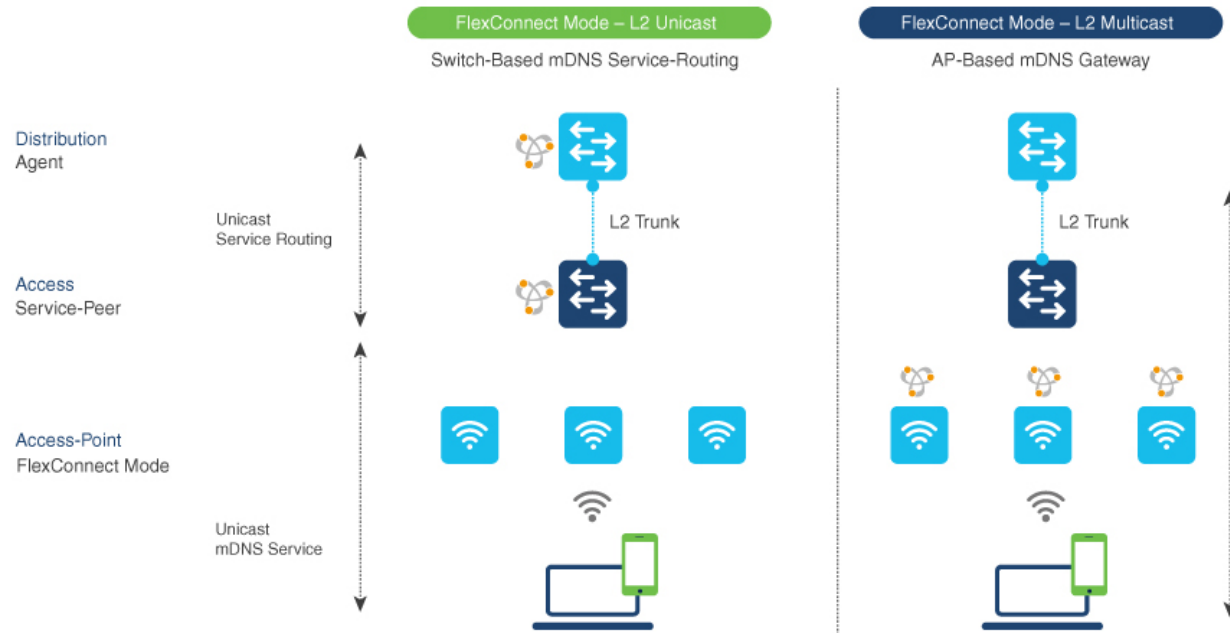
FlexConnect Mode – L2 Unicast

Switch-Based mDNS Service-Routing

FlexConnect Mode – L2 Multicast

AP-Based mDNS Gateway

Distribution
Agent

Unicast
Service Routing

L2 Trunk

L2 Trunk

Access
Service-Peer

Access-Point
FlexConnect Mode

Unicast
mDNS Service